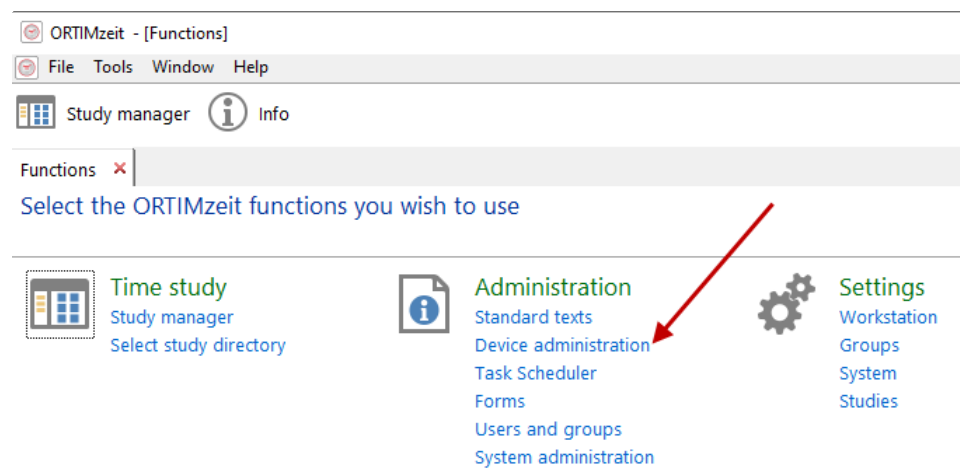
ORTIMzeit - [Functions]

File Tools Window Help

Study manager Info

Functions ×

Select the ORTIMzeit functions you wish to use

Time study
Study manager
Select study directory

Administration
Standard texts
Device administration
Task Scheduler
Forms
Users and groups
System administration

Settings
Workstation
Groups
System
Studies